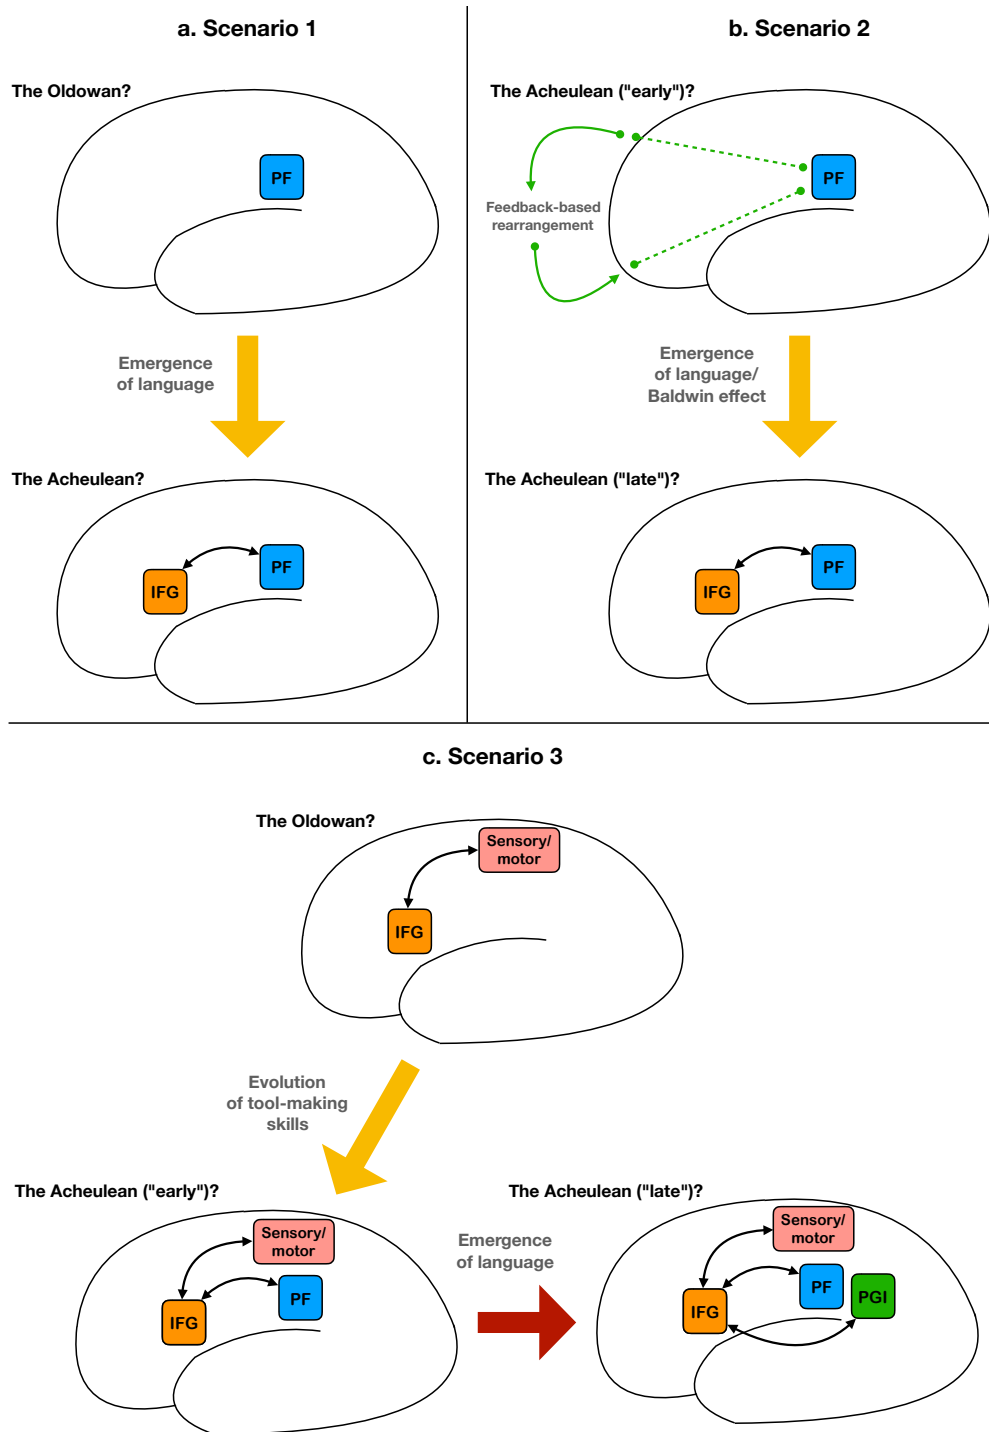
a. Scenario 1

The Oldowan?

PF

Emergence of language

The Acheulean?

IFG

PF

b. Scenario 2

The Acheulean ("early")?

Feedback-based rearrangement

PF

Emergence of language/ Baldwin effect

The Acheulean ("late")?

IFG

PF

c. Scenario 3

The Oldowan?

Sensory/ motor

IFG

Evolution of tool-making skills

The Acheulean ("early")?

Sensory/ motor

IFG

PF

Emergence of language

The Acheulean ("late")?

Sensory/ motor

IFG

PF

PGI